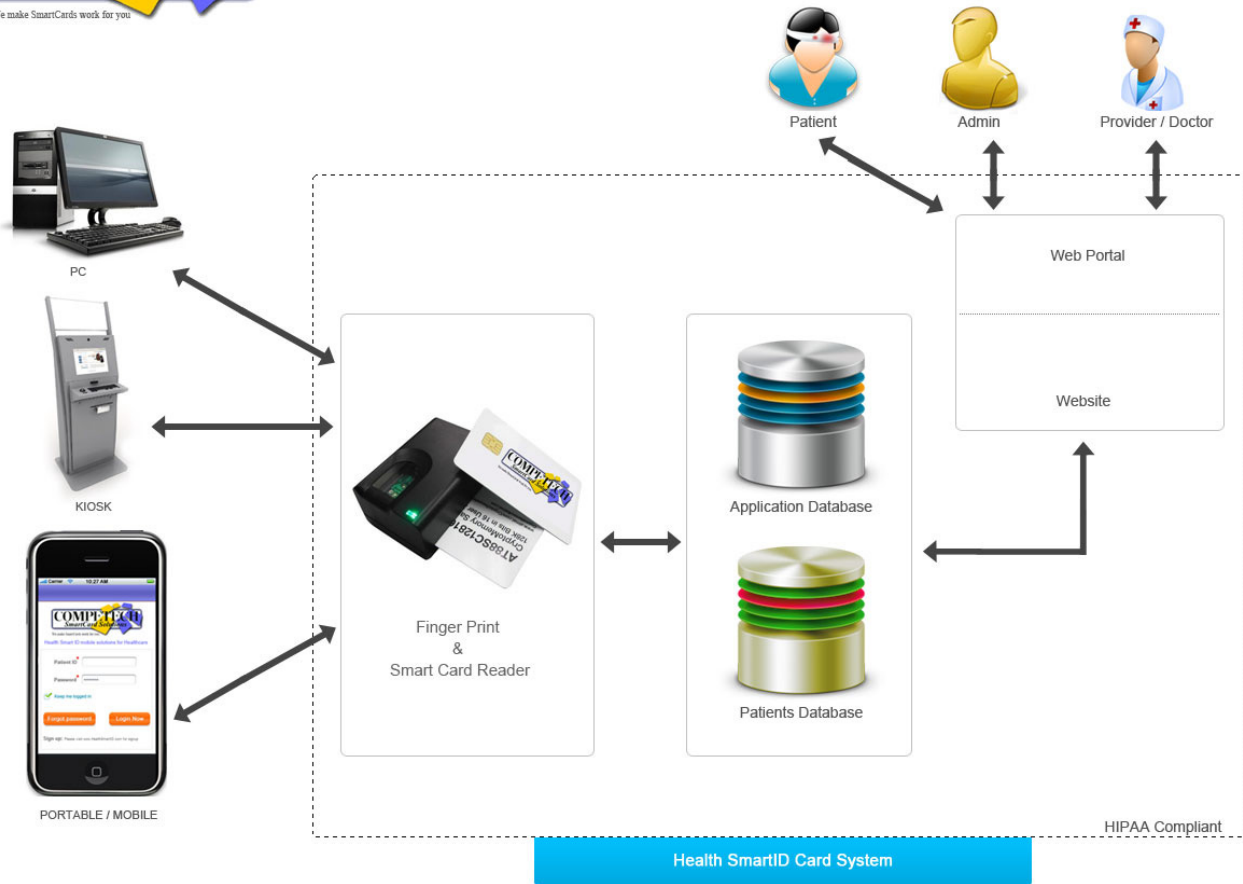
e make SmartCards work for you

Patient

Admin

Provider / Doctor

PC

Web Portal

Website

KIOSK

COMPTECH

AT88SC1281

Application Database

Carrier 10:27 AM

COMPTECH SmartCard Solutions

Health Smart ID mobile solutions for Healthcare

Patient ID

Password

Keep me logged in

Forgot password

Login Now

Sign up:

Finger Print
&
Smart Card Reader

Patients Database

PORTABLE / MOBILE

HIPAA Compliant

Health SmartID Card System